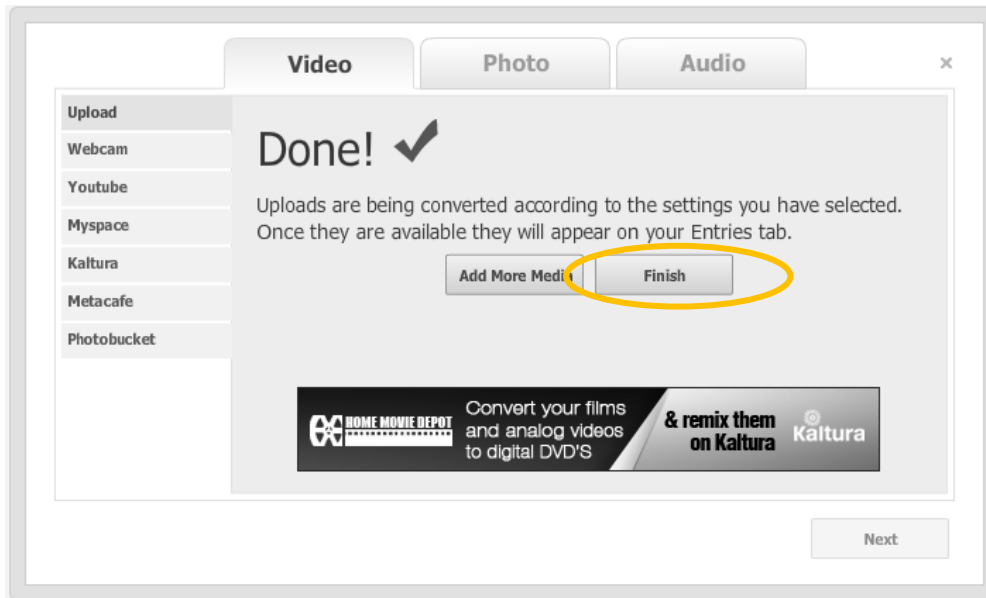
Video Photo Audio ×

Upload
Webcam
Youtube
Myspace
Kaltura
Metacafe
Photobucket

Done! ✔

Uploads are being converted according to the settings you have selected. Once they are available they will appear on your Entries tab.

Add More Media Finish

HOME MOVIE DEPOT Convert your films and analog videos to digital DVD'S & remix them on Kaltura Kaltura

Next